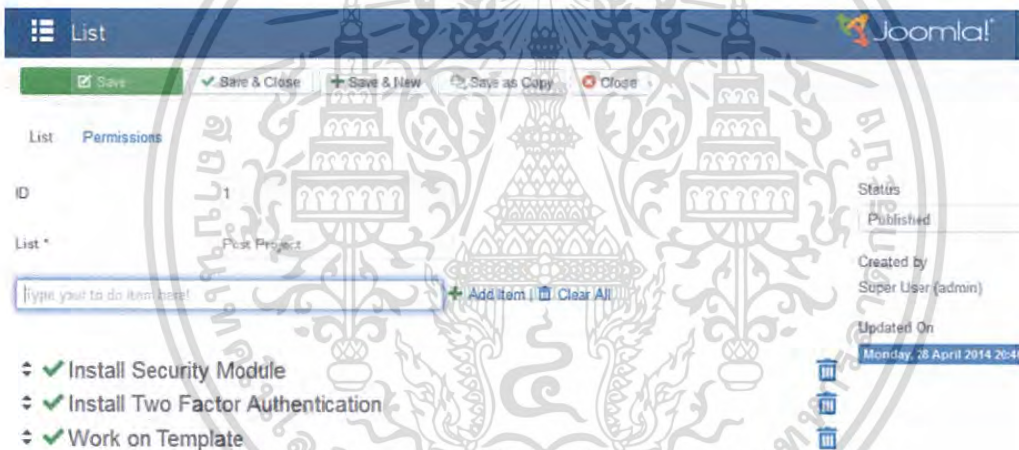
List

Joomla!

Save
Save & Close
Save & New
Save as Copy
Close

List Permissions

ID 1

List * Post Project

Type your to do item here!

Add Item | Clear All

Status
Published

Created by
Super User (admin)

Updated On
Monday, 28 April 2014 20:4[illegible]

Install Security Module
Install Two Factor Authentication
Work on Template